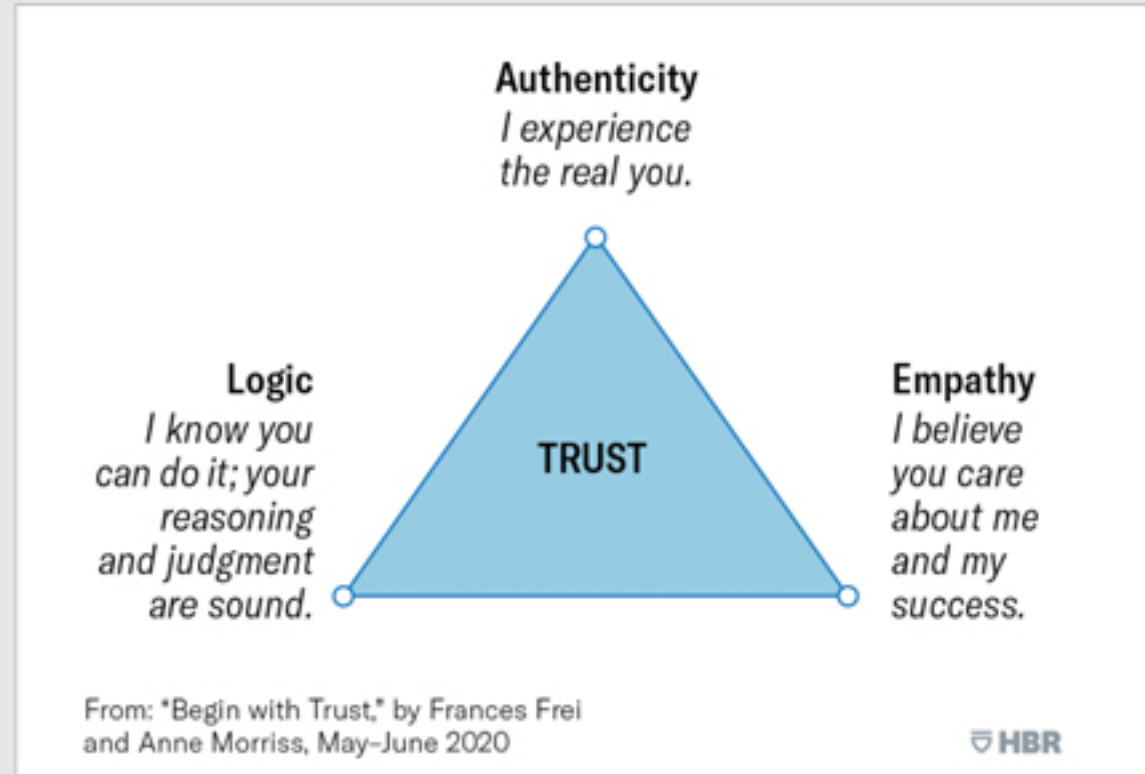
Authenticity
I experience the real you.

Logic
I know you can do it; your reasoning and judgment are sound.

TRUST

Empathy
I believe you care about me and my success.

From: "Begin with Trust," by Frances Frei and Anne Morriss, May–June 2020

HBR